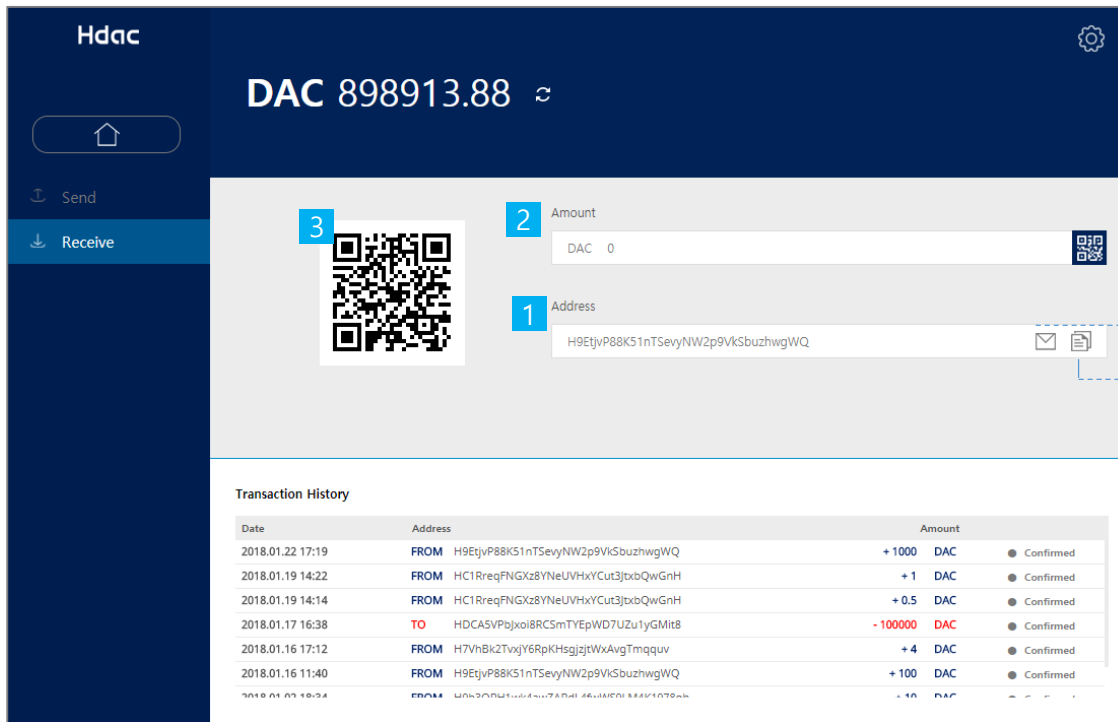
Hdac

DAC 898913.88

Send

Receive

3

2 Amount

DAC 0

1 Address

H9EtjvP88K51nTSevyNW2p9VkSbuzhwgWQ

Transaction History

| Date | Address | | Amount | | |
|---|---|---|---|---|---|
| 2018.01.22 17:19 | FROM | H9EtjvP88K51nTSevyNW2p9VkSbuzhwgWQ | + 1000 | DAC | Confirmed |
| 2018.01.19 14:22 | FROM | HC1RreqFNGXz8YNeUVHxYCut3JtxbQwGnH | + 1 | DAC | Confirmed |
| 2018.01.19 14:14 | FROM | HC1RreqFNGXz8YNeUVHxYCut3JtxbQwGnH | + 0.5 | DAC | Confirmed |
| 2018.01.17 16:38 | TO | HDCA5VPbJxoi8RCSmTYEpWD7UZu1yGMit8 | - 100000 | DAC | Confirmed |
| 2018.01.16 17:12 | FROM | H7VhBk2TvxjY6RpKHsgjzjtWxAvgTmqquv | + 4 | DAC | Confirmed |
| 2018.01.16 11:40 | FROM | H9EtjvP88K51nTSevyNW2p9VkSbuzhwgWQ | + 100 | DAC | Confirmed |
| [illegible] | FROM | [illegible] | + 10 | DAC | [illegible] |